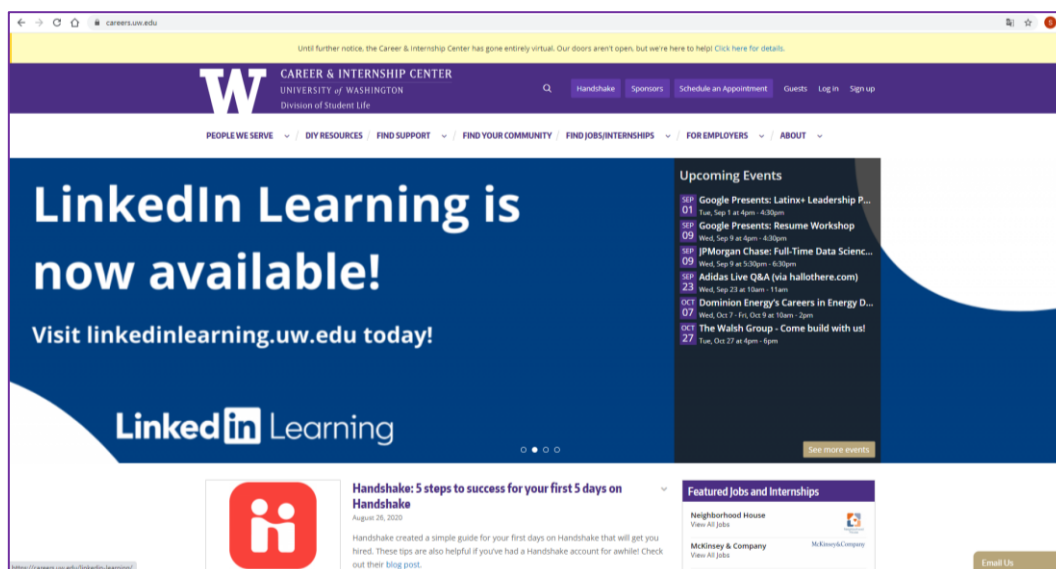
careers.uw.edu

Until further notice, the Career & Internship Center has gone entirely virtual. Our doors aren't open, but we're here to help! Click here for details.

W CAREER & INTERNSHIP CENTER
UNIVERSITY of WASHINGTON
Division of Student Life

Handshake Sponsors Schedule an Appointment Guests Log in Sign up

PEOPLE WE SERVE | DIY RESOURCES | FIND SUPPORT | FIND YOUR COMMUNITY | FIND JOBS/INTERNSHIPS | FOR EMPLOYERS | ABOUT

LinkedIn Learning is now available!

Visit linkedinlearning.uw.edu today!

Linked in Learning

Upcoming Events

SEP 01 Google Presents: Latinx+ Leadership P...
Tue, Sep 1 at 4pm - 4:30pm

SEP 09 Google Presents: Resume Workshop
Wed, Sep 9 at 4pm - 4:30pm

SEP 09 JPMorgan Chase: Full-Time Data Scienc...
Wed, Sep 9 at 5:30pm - 6:30pm

SEP 23 Adidas Live Q&A (via hallothere.com)
Wed, Sep 23 at 10am - 11am

OCT 07 Dominion Energy's Careers in Energy D...
Wed, Oct 7 - Fri, Oct 9 at 10am - 2pm

OCT 27 The Walsh Group - Come build with us!
Tue, Oct 27 at 4pm - 6pm

See more events

Handshake: 5 steps to success for your first 5 days on Handshake
August 26, 2020

Handshake created a simple guide for your first days on Handshake that will get you hired. These tips are also helpful if you've had a Handshake account for awhile! Check out their blog post.

Featured Jobs and Internships

Neighborhood House
View All Jobs

McKinsey & Company
View All Jobs

McKinsey&Company

https://careers.uw.edu/linkedin-learning/

Email Us